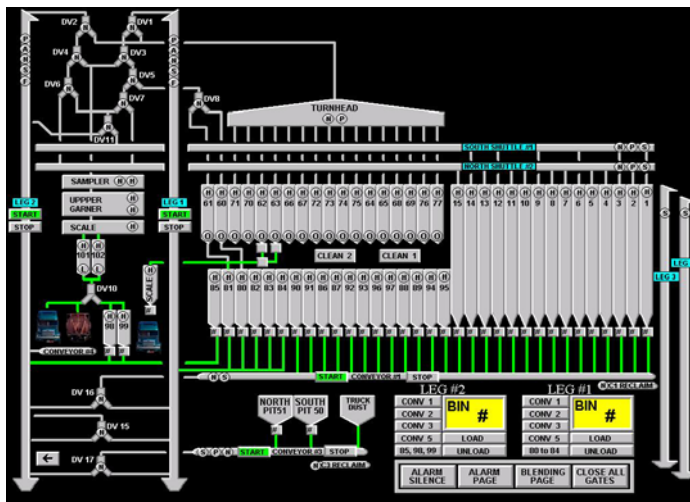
DV2
DV1
DV4
DV3
DV6
DV5
DV7
DV8
DV11
TURNHEAD
H P
SOUTH SHUTTLE #1
H P S
NORTH SHUTTLE #2
H P S
P A R S
P A R S
LEG 2
START
STOP
SAMPLER
UPPER GARNER
SCALE
LEG 1
START
STOP
61 60 71 70 62 63 66 67 72 73 74 75 64 65 68 69 76 77
15 14 13 12 11 10 9 8 7 6 5 4 3 2 1
101 102
CLEAN 2
CLEAN 1
DV10
SCALE
85 81 80 82 83 84 90 91 86 87 92 93 96 97 88 89 94 95
98 99
CONVEYOR #4
LEG 3
START
CONVEYOR #1
STOP
#C1 RECLAIM
DV 16
DV 15
DV 17
NORTH PIT 51
SOUTH PIT 50
TRUCK DUST
START
CONVEYOR #3
STOP
#C3 RECLAIM
LEG #2
CONV 1
CONV 2
CONV 3
CONV 5
85, 98, 99
BIN #
LOAD
UNLOAD
LEG #1
CONV 1
CONV 2
CONV 3
CONV 5
80 to 84
BIN #
LOAD
UNLOAD
ALARM SILENCE
ALARM PAGE
BLENDING PAGE
CLOSE ALL GATES